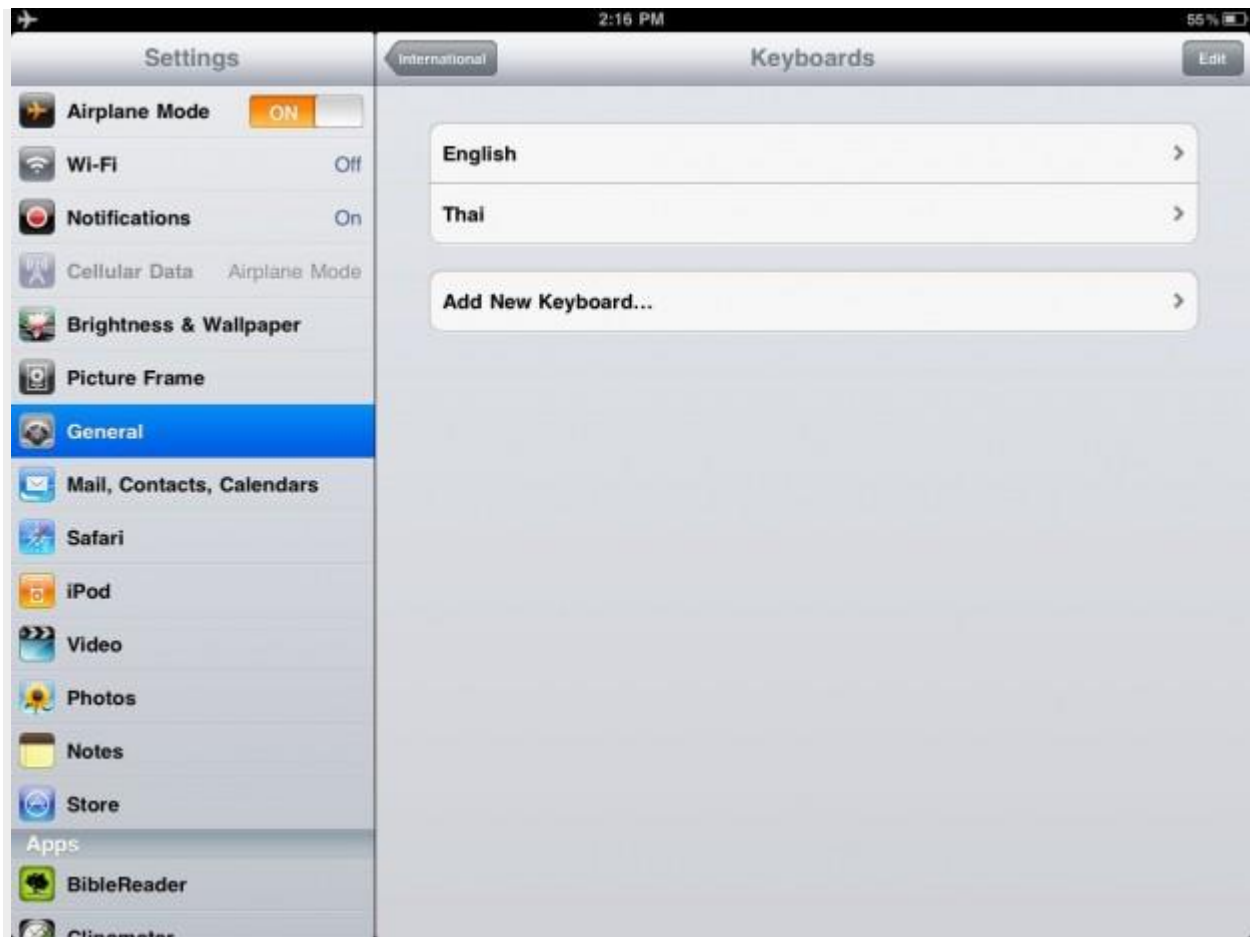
2:16 PM
55%

Settings

Airplane Mode ON

Wi-Fi Off

Notifications On

Cellular Data Airplane Mode

Brightness & Wallpaper

Picture Frame

General

Mail, Contacts, Calendars

Safari

iPod

Video

Photos

Notes

Store

Apps

BibleReader

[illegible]

International

Keyboards

Edit

English

Thai

Add New Keyboard...